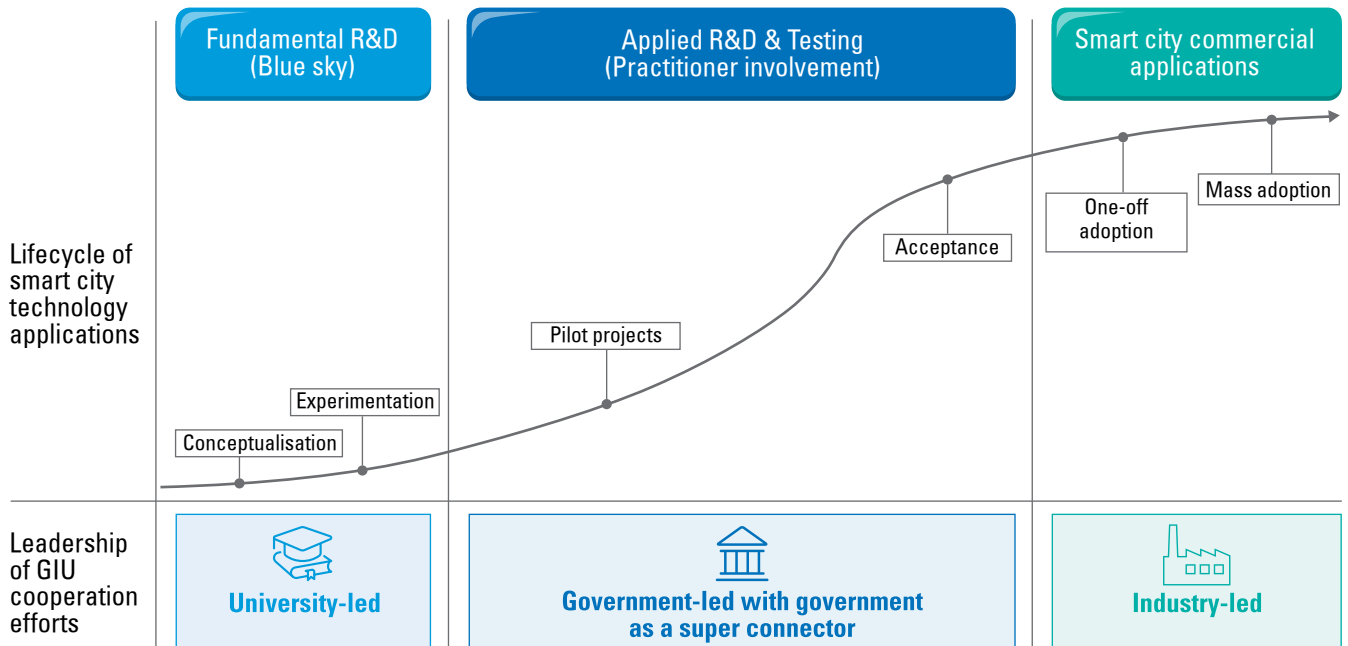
Fundamental R&D (Blue sky)

Applied R&D & Testing (Practitioner involvement)

Smart city commercial applications

Lifecycle of smart city technology applications

Conceptualisation

Experimentation

Pilot projects

Acceptance

One-off adoption

Mass adoption

Leadership of GIU cooperation efforts

University-led

Government-led with government as a super connector

Industry-led